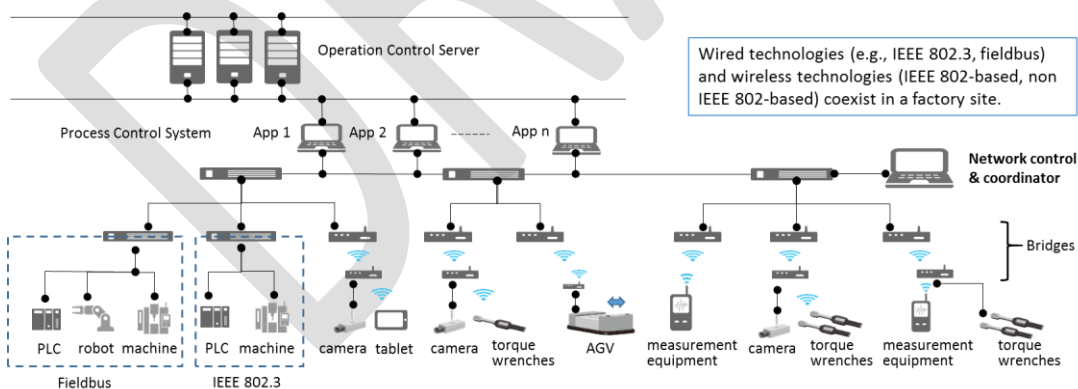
Operation Control Server

Wired technologies (e.g., IEEE 802.3, fieldbus) and wireless technologies (IEEE 802-based, non IEEE 802-based) coexist in a factory site.

Process Control System

App 1

App 2

App n

Network control & coordinator

Bridges

PLC

robot

machine

PLC

machine

camera

tablet

camera

torque wrenches

AGV

measurement equipment

camera

torque wrenches

measurement equipment

torque wrenches

Fieldbus

IEEE 802.3